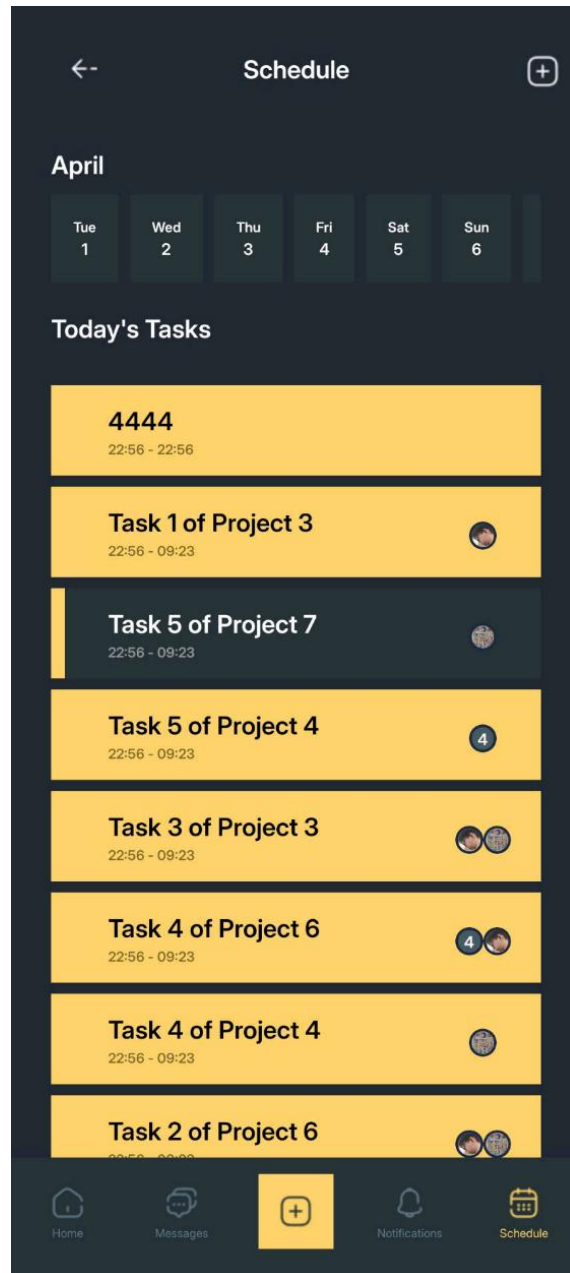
Schedule

April

Tue 1
Wed 2
Thu 3
Fri 4
Sat 5
Sun 6

Today's Tasks

4444
22:56 - 22:56

Task 1 of Project 3
22:56 - 09:23

Task 5 of Project 7
22:56 - 09:23

Task 5 of Project 4
22:56 - 09:23
4

Task 3 of Project 3
22:56 - 09:23

Task 4 of Project 6
22:56 - 09:23
4

Task 4 of Project 4
22:56 - 09:23

Task 2 of Project 6
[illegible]

Home
Messages
Notifications
Schedule